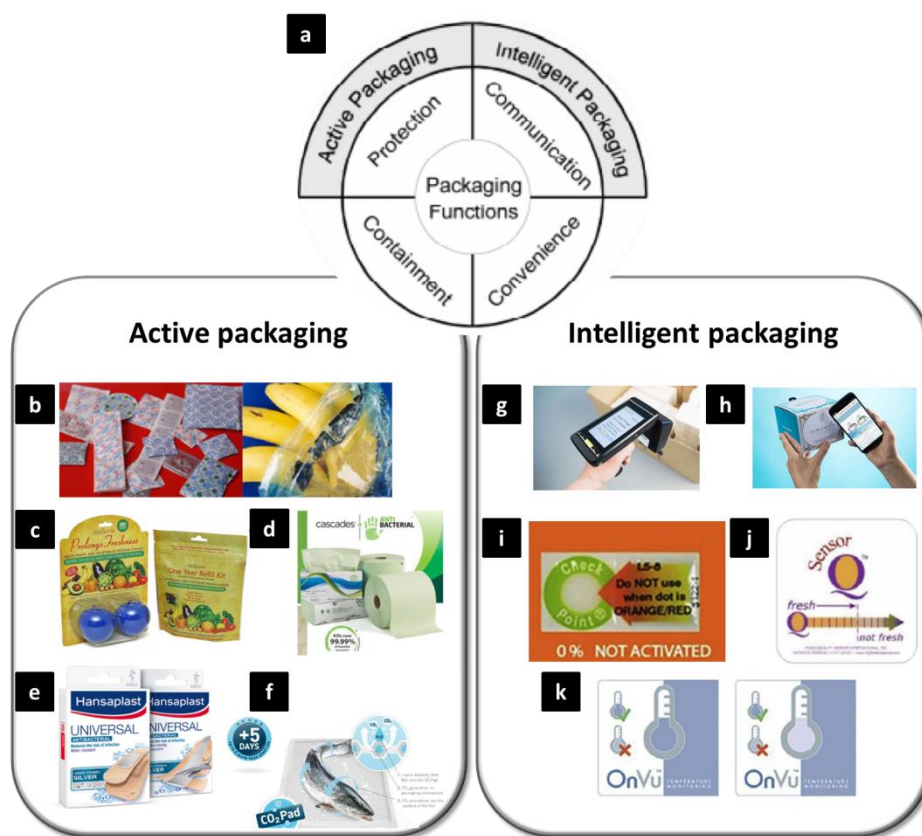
a

Active Packaging

Intelligent Packaging

Protection

Communication

Packaging Functions

Containment

Convenience

Active packaging

Intelligent packaging

b

c

Prolong Freshness

One Year Refill Kit

d

cascades ANTI BACTERIAL

Kills over 99.99%

e

Hansaplast UNIVERSAL ANTI-BACTERIAL

SILVER

Hansaplast UNIVERSAL

f

+5 DAYS

$CO_2$ Pad

g

h

i

Check Point

L5-8 Do NOT use when dot is ORANGE/RED

0% NOT ACTIVATED

j

Sensor Q

fresh

not fresh

k

OnVu TEMPERATURE MONITORING

OnVu TEMPERATURE MONITORING